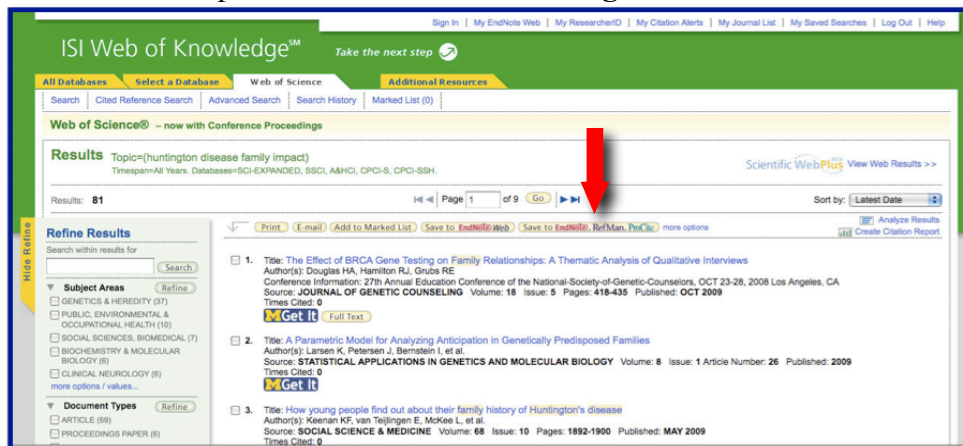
Sign In | My EndNote Web | My ResearcherID | My Citation Alerts | My Journal List | My Saved Searches | Log Out | Help

ISI Web of Knowledge℠ Take the next step

All Databases | Select a Database | Web of Science | Additional Resources

Search | Cited Reference Search | Advanced Search | Search History | Marked List (0)

Web of Science® – now with Conference Proceedings

Results Topic=(huntington disease family impact)
Timespan=All Years. Databases=SCI-EXPANDED, SSCI, A&HCI, CPCI-S, CPCI-SSH.

Scientific WebPlus View Web Results >>

Results: 81

Page 1 of 9 Go

Sort by: Latest Date

Hide Refine

Refine Results
Search within results for
Search

Subject Areas Refine
GENETICS & HEREDITY (37)
PUBLIC, ENVIRONMENTAL & OCCUPATIONAL HEALTH (10)
SOCIAL SCIENCES, BIOMEDICAL (7)
BIOCHEMISTRY & MOLECULAR BIOLOGY (6)
CLINICAL NEUROLOGY (6)
more options / values...

Document Types Refine
ARTICLE (69)
PROCEEDINGS PAPER (6)

Print | E-mail | Add to Marked List | Save to EndNote Web | Save to EndNote, RefMan, ProCite | more options

Analyze Results
Create Citation Report

1. Title: The Effect of BRCA Gene Testing on Family Relationships: A Thematic Analysis of Qualitative Interviews
Author(s): Douglas HA, Hamilton RJ, Grubs RE
Conference Information: 27th Annual Education Conference of the National-Society-of-Genetic-Counselors, OCT 23-28, 2008 Los Angeles, CA
Source: JOURNAL OF GENETIC COUNSELING Volume: 18 Issue: 5 Pages: 418-435 Published: OCT 2009
Times Cited: 0
Get It | Full Text

2. Title: A Parametric Model for Analyzing Anticipation in Genetically Predisposed Families
Author(s): Larsen K, Petersen J, Bernstein I, et al.
Source: STATISTICAL APPLICATIONS IN GENETICS AND MOLECULAR BIOLOGY Volume: 8 Issue: 1 Article Number: 26 Published: 2009
Times Cited: 0
Get It

3. Title: How young people find out about their family history of Huntington's disease
Author(s): Keenan KF, van Teijlingen E, McKee L, et al.
Source: SOCIAL SCIENCE & MEDICINE Volume: 68 Issue: 10 Pages: 1892-1900 Published: MAY 2009
Times Cited: 0